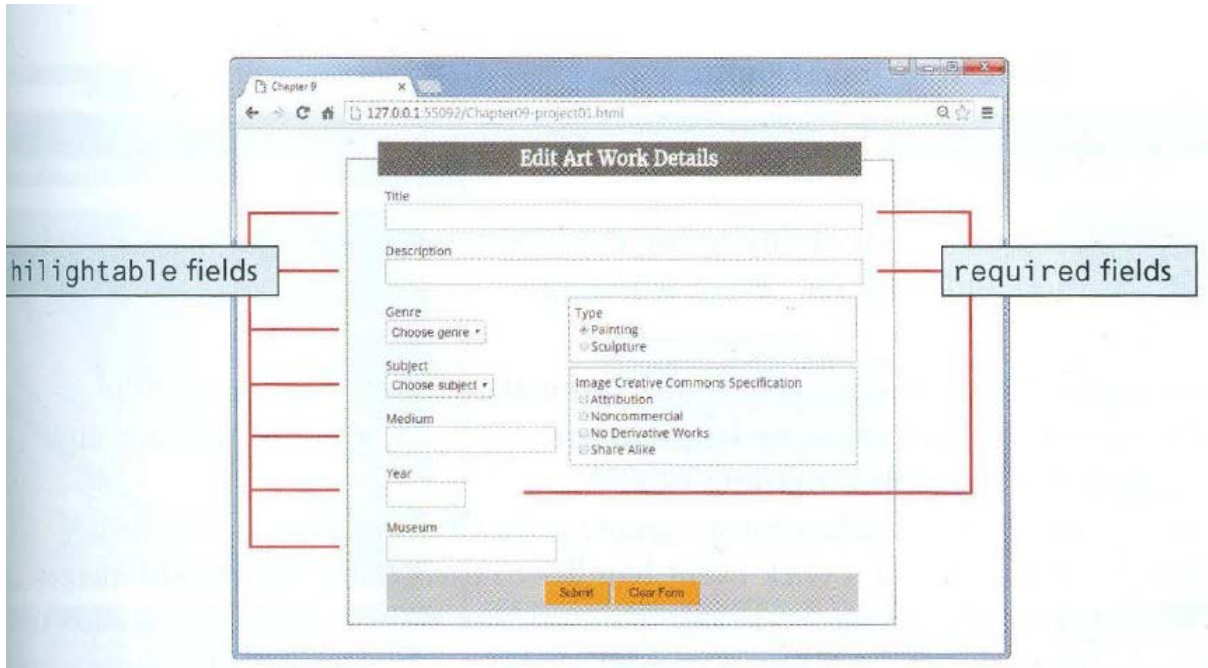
Chapter 9

127.0.0.1:55092/Chapter09-project01.html

Edit Art Work Details

Title

Description

hilightable fields

required fields

Genre
Choose genre

Type
Painting
Sculpture

Subject
Choose subject

Image Creative Commons Specification
Attribution
Noncommercial
No Derivative Works
Share Alike

Medium

Year

Museum

Submit Clear Form